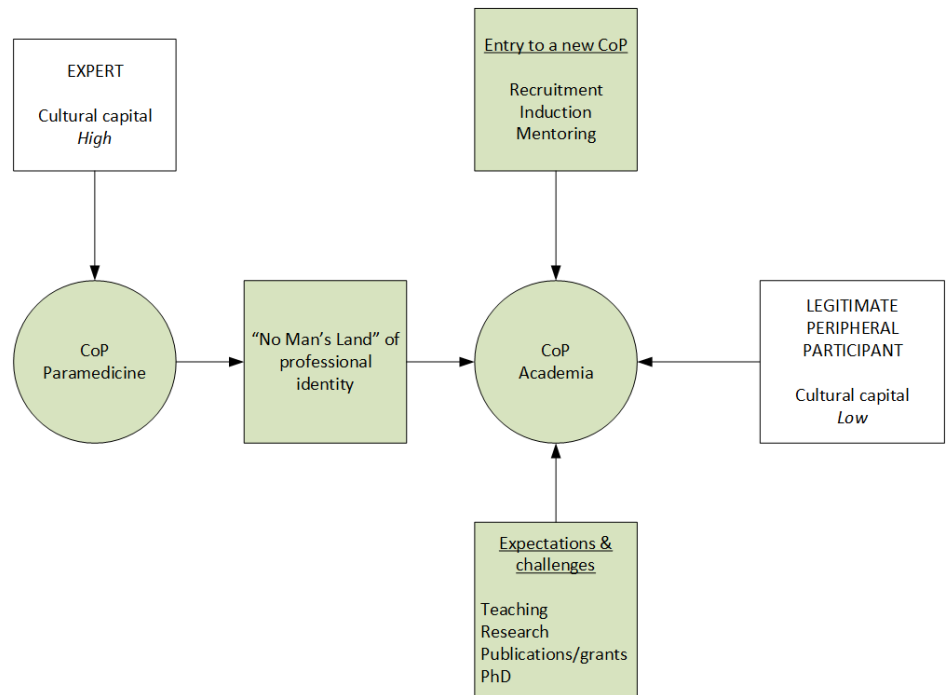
EXPERT

Cultural capital
*High*

Entry to a new CoP

Recruitment
Induction
Mentoring

CoP
Paramedicine

"No Man's Land" of professional identity

CoP
Academia

LEGITIMATE PERIPHERAL PARTICIPANT

Cultural capital
*Low*

Expectations & challenges

Teaching
Research
Publications/grants
PhD